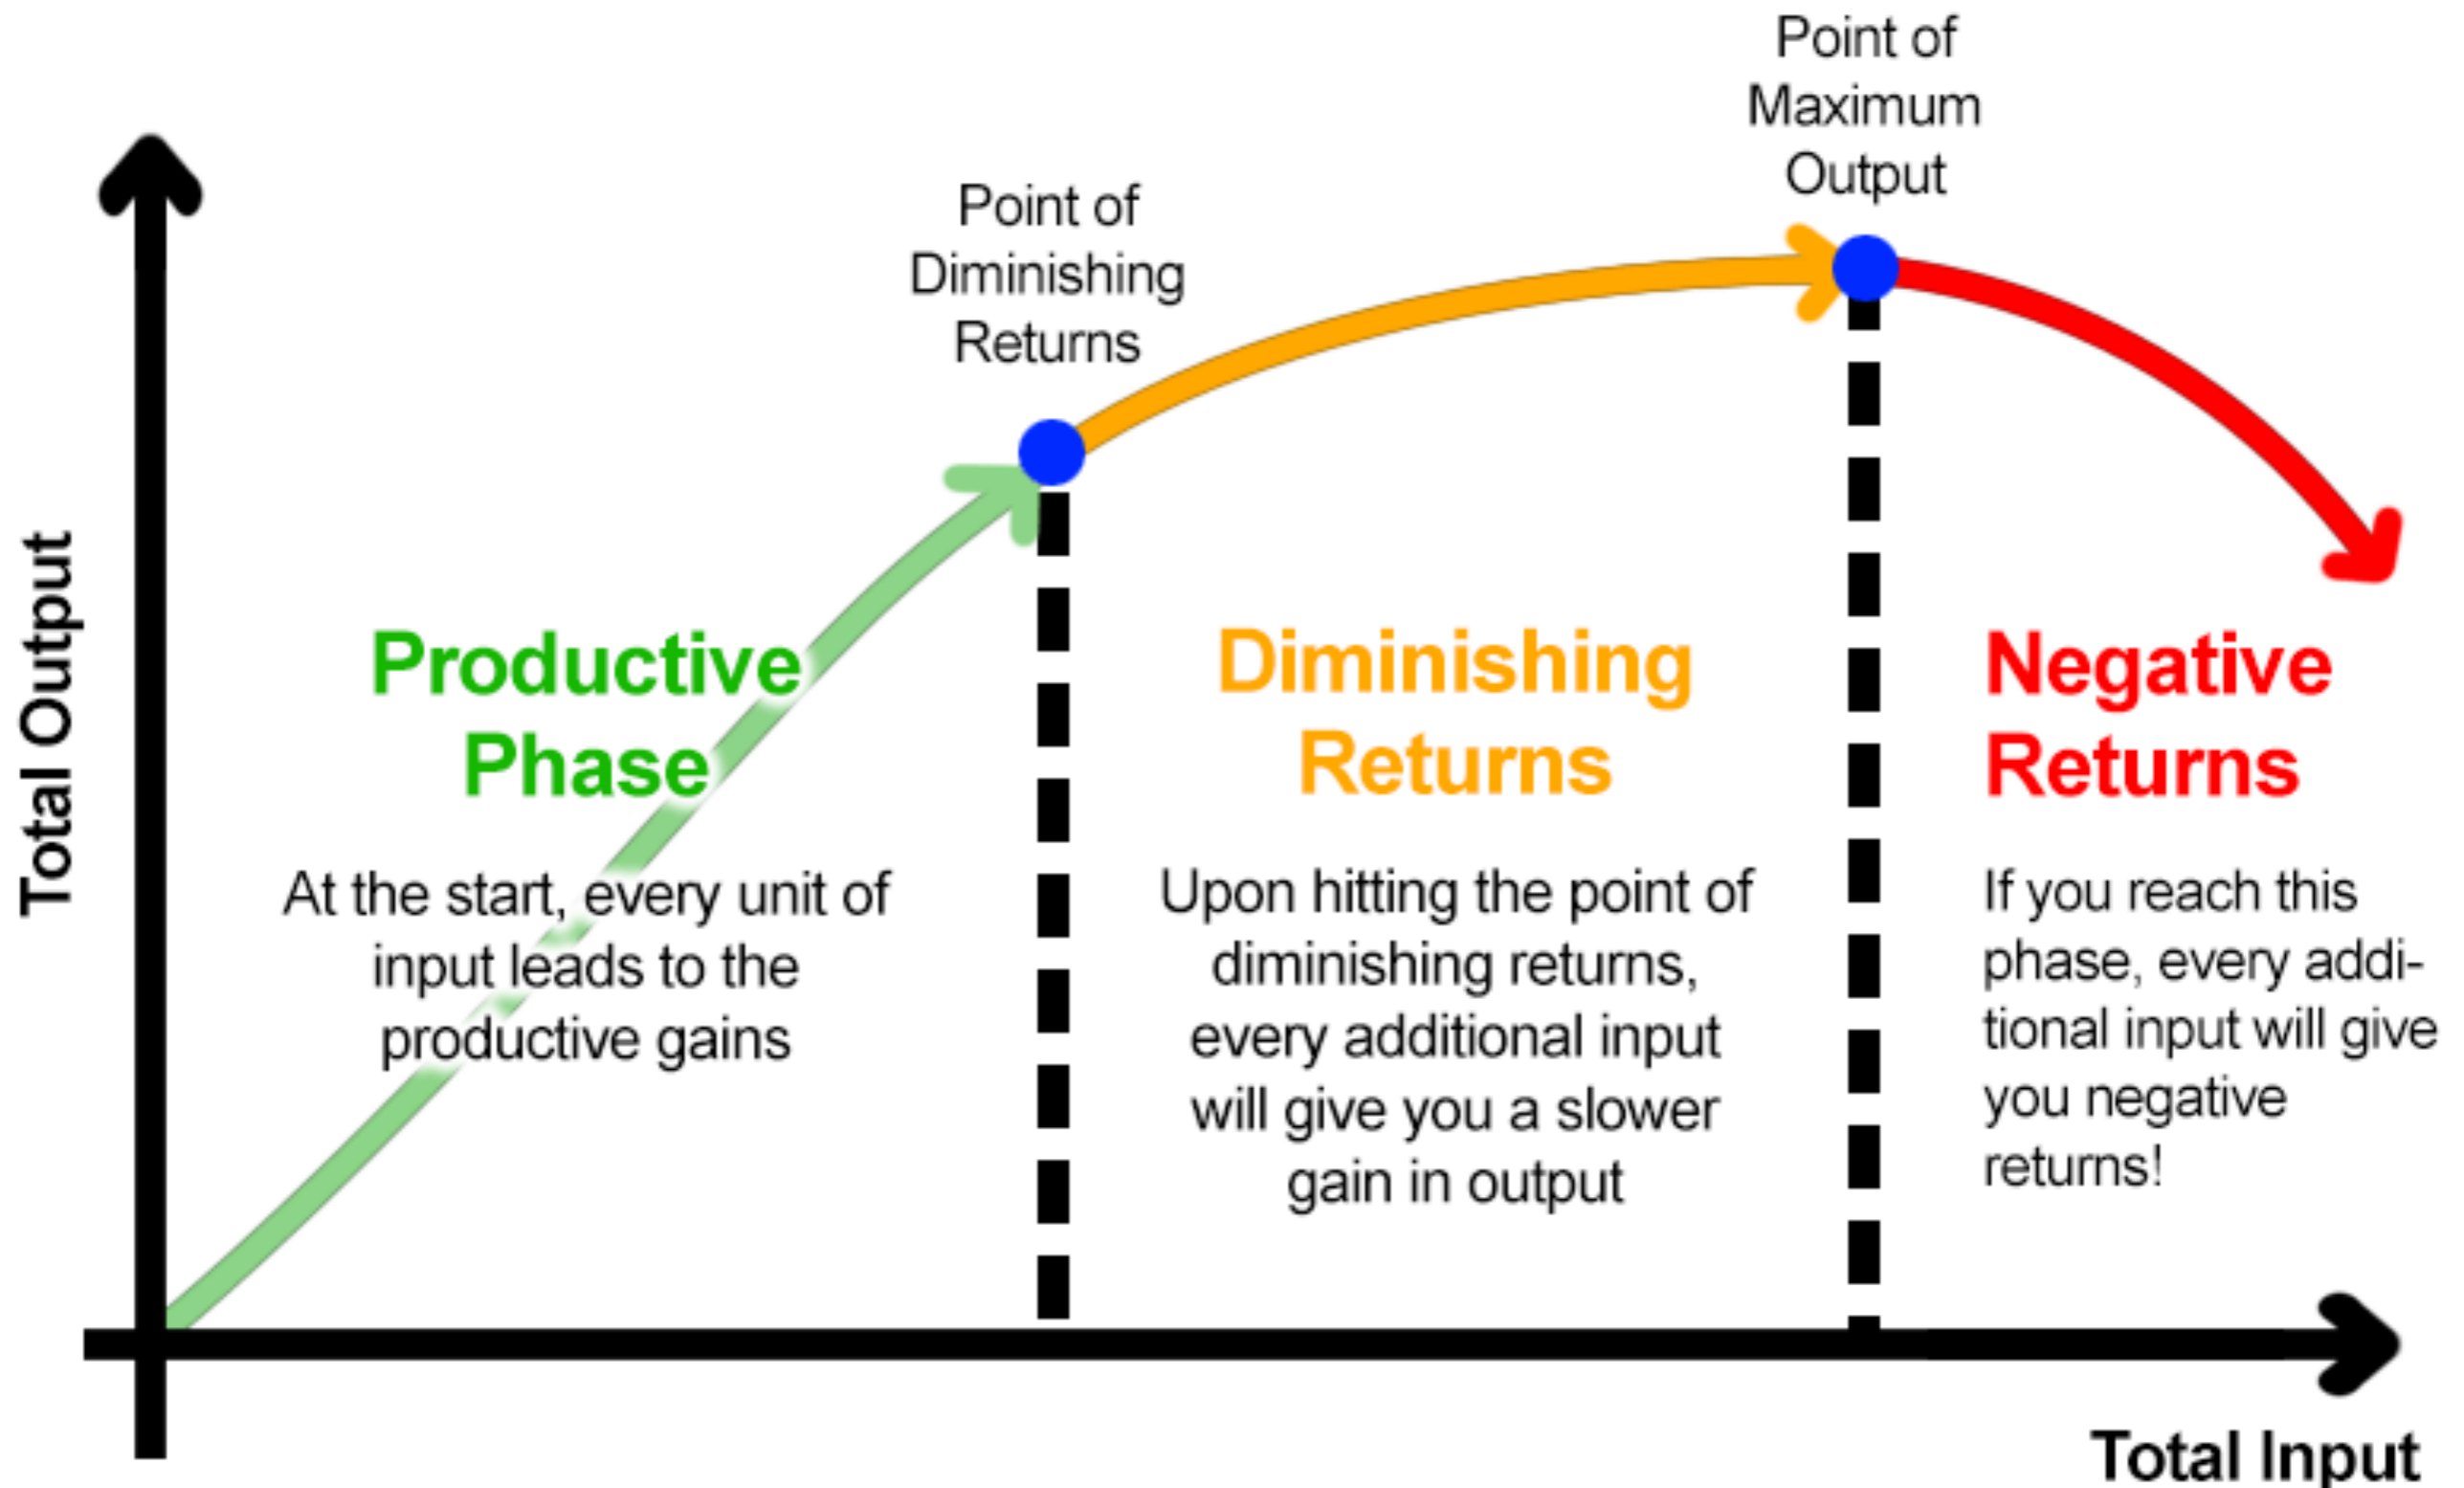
Point of Maximum Output

Point of Diminishing Returns

Total Output

Productive Phase

At the start, every unit of input leads to the productive gains

Diminishing Returns

Upon hitting the point of diminishing returns, every additional input will give you a slower gain in output

Negative Returns

If you reach this phase, every additional input will give you negative returns!

Total Input